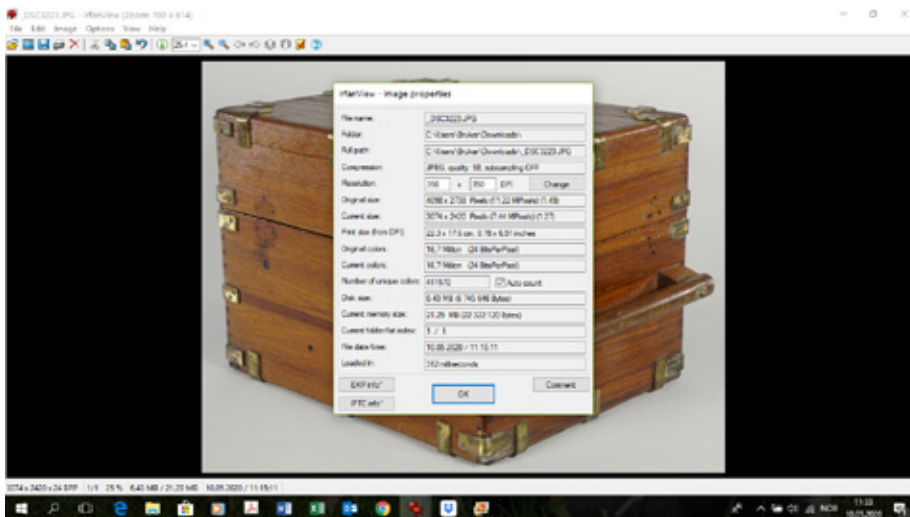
_DSC3223.JPG - IrfanView (Zoom: 760 x 614)

File Edit Image Options View Help

IrfanView - Image properties

| | |
|---|---|
| File name: | _DSC3223.JPG |
| Folder: | C:\Users\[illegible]\Downloads\ |
| Full path: | C:\Users\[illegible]\Downloads\_DSC3223.JPG |
| Compression: | JPEG, quality: 98, subsampling OFF |
| Resolution: | 350 x 350 DPI Change |
| Original size: | 4096 x 2730 Pixels (11.22 MPixels) (1.49) |
| Current size: | 3074 x 2420 Pixels (7.44 MPixels) (1.27) |
| Print size (from DPI): | 22.3 x 17.5 cm; 8.78 x 6.91 inches |
| Original colors: | 16,7 Million (24 BitsPerPixel) |
| Current colors: | 16,7 Million (24 BitsPerPixel) |
| Number of unique colors: | 431570 Auto count |
| Disk size: | 6.40 MB (6 745 646 Bytes) |
| Current memory size: | 21.29 MB (22 322 120 Bytes) |
| Current folder/list index: | 1 / 1 |
| File date/time: | 10.05.2020 / 11:15:11 |
| Loaded in: | 312 milliseconds |

EXIF info* Comment
IPTC info* OK

3074 x 2420 x 24 BPP 1/1 25 % 6.43 MB / 21.29 MB 10.05.2020 / 11:15:11

11:33 10.05.2020